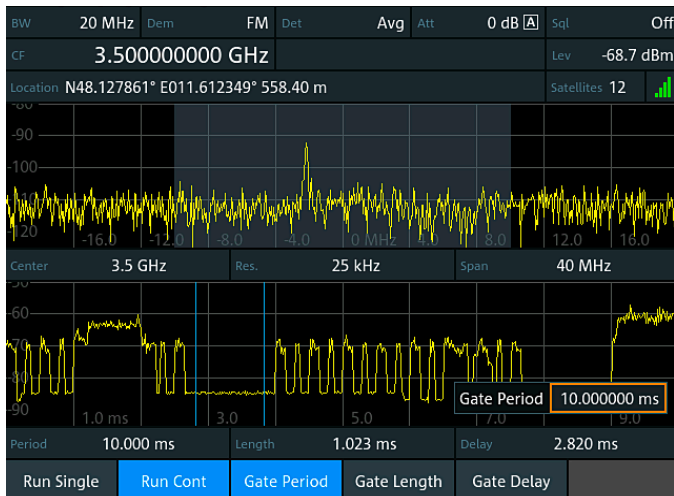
BW 20 MHz Dem FM Det Avg Att 0 dB A Sql Off

CF 3.500000000 GHz Lev -68.7 dBm

Location N48.127861° E011.612349° 558.40 m Satellites 12

-80
-90
-100
-120

-16.0 -12.0 -8.0 -4.0 0 MHz 4.0 8.0 12.0 16.0

Center 3.5 GHz Res. 25 kHz Span 40 MHz

-50
-60
-70
-80
-90

1.0 ms 3.0 5.0 7.0 9.0

Gate Period 10.000000 ms

Period 10.000 ms Length 1.023 ms Delay 2.820 ms

Run Single Run Cont Gate Period Gate Length Gate Delay